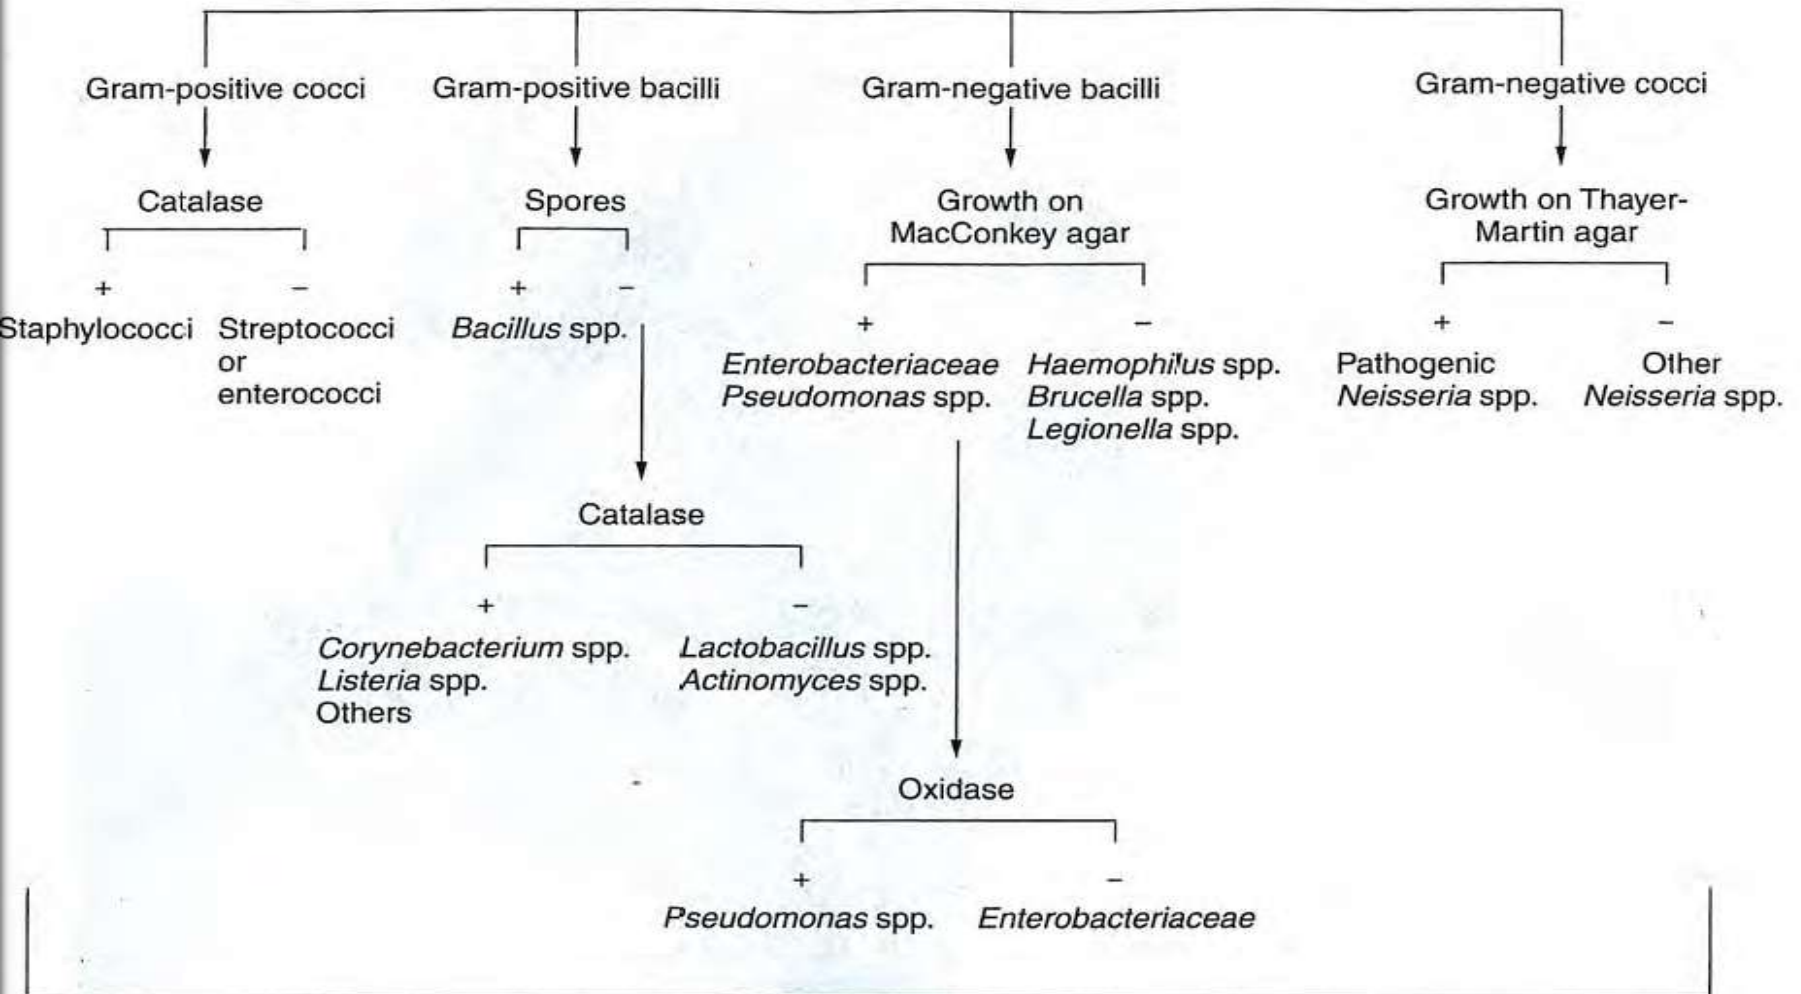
Gram-positive cocci

Catalase

+ Staphylococci

− Streptococci or enterococci

Gram-positive bacilli

Spores

+ *Bacillus* spp.

−

Catalase

+ *Corynebacterium* spp. *Listeria* spp. Others

− *Lactobacillus* spp. *Actinomyces* spp.

Gram-negative bacilli

Growth on MacConkey agar

+ *Enterobacteriaceae* *Pseudomonas* spp.

− *Haemophilus* spp. *Brucella* spp. *Legionella* spp.

Oxidase

+ *Pseudomonas* spp.

− *Enterobacteriaceae*

Gram-negative cocci

Growth on Thayer-Martin agar

+ Pathogenic *Neisseria* spp.

− Other *Neisseria* spp.